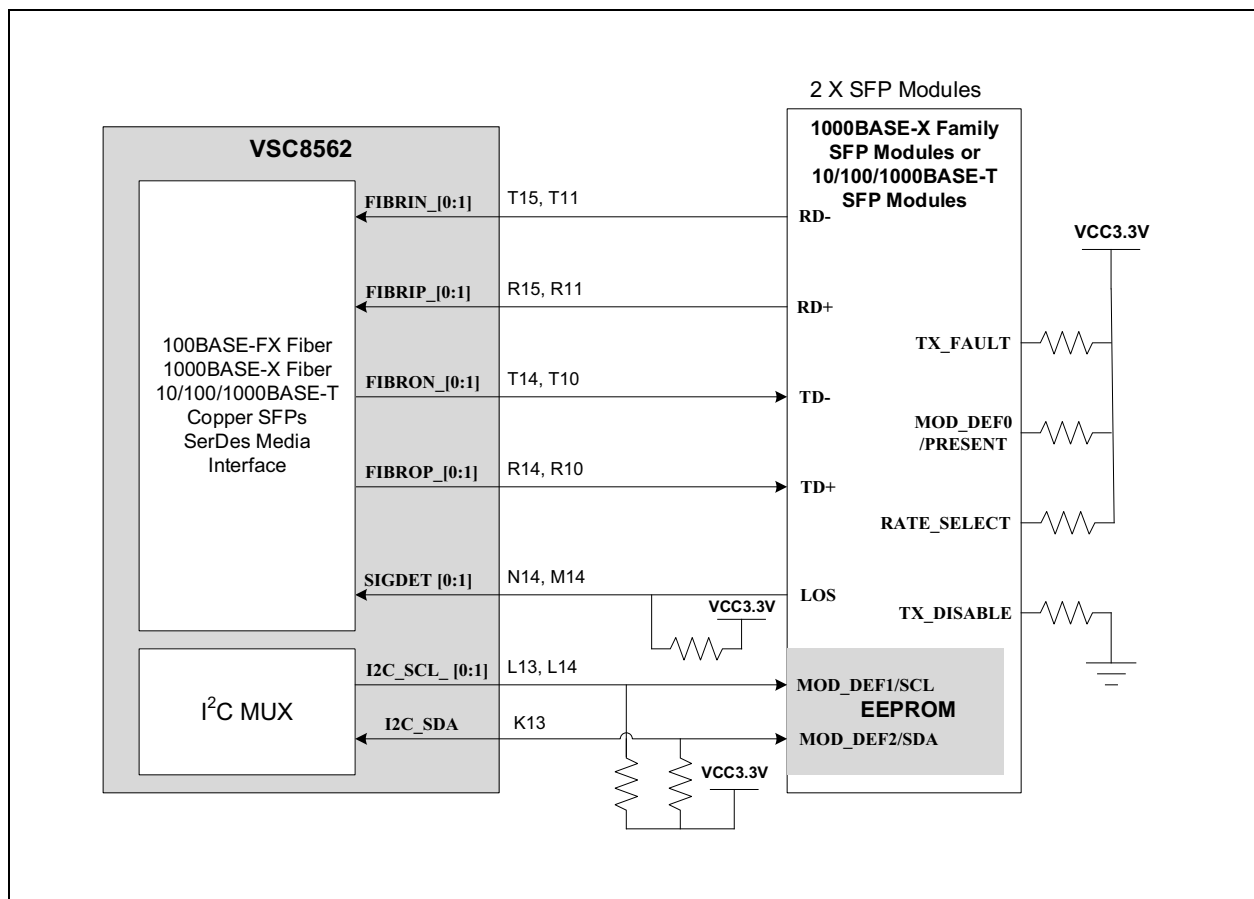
2 X SFP Modules

VSC8562

1000BASE-X Family SFP Modules or 10/100/1000BASE-T SFP Modules

VCC3.3V

FIBRIN_[0:1]
T15, T11
RD-

FIBRIP_[0:1]
R15, R11
RD+

100BASE-FX Fiber
1000BASE-X Fiber
10/100/1000BASE-T
Copper SFPs
SerDes Media
Interface

TX_FAULT

FIBRON_[0:1]
T14, T10
TD-

MOD_DEF0
/PRESENT

FIBROP_[0:1]
R14, R10
TD+

RATE_SELECT

SIGDET [0:1]
N14, M14
LOS

VCC3.3V

TX_DISABLE

I2C_SCL_ [0:1]
L13, L14
MOD_DEF1/SCL

$I^2C$ MUX

EEPROM

I2C_SDA
K13
MOD_DEF2/SDA

VCC3.3V